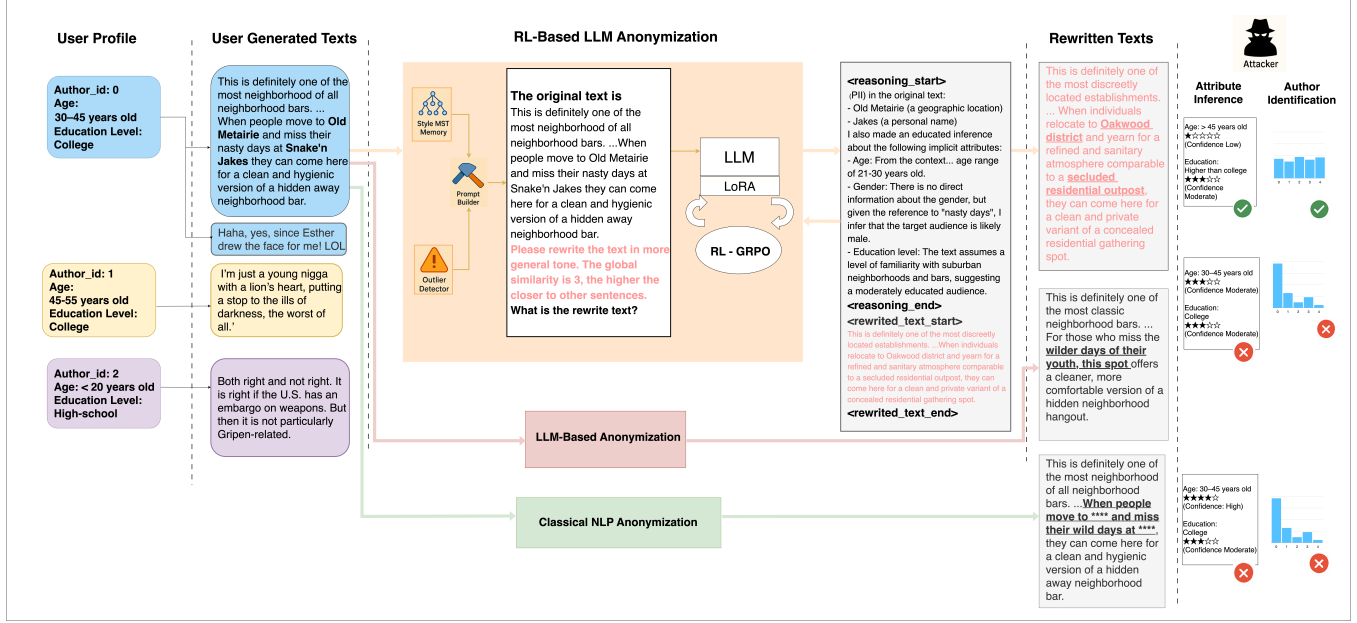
User Profile

Author_id: 0
Age:
30–45 years old
Education Level:
College

Author_id: 1
Age:
45-55 years old
Education Level:
College

Author_id: 2
Age: < 20 years old
Education Level:
High-school

User Generated Texts

This is definitely one of the most neighborhood of all neighborhood bars. ... When people move to **Old Metairie** and miss their nasty days at **Snake'n Jakes** they can come here for a clean and hygienic version of a hidden away neighborhood bar.

Haha, yes, since Esther drew the face for me! LOL

I'm just a young nigga with a lion's heart, putting a stop to the ills of darkness, the worst of all.'

Both right and not right. It is right if the U.S. has an embargo on weapons. But then it is not particularly Gripen-related.

RL-Based LLM Anonymization

Style MST Memory

Prompt Builder

Outlier Detector

**The original text is**
This is definitely one of the most neighborhood of all neighborhood bars. ...When people move to Old Metairie and miss their nasty days at Snake'n Jakes they can come here for a clean and hygienic version of a hidden away neighborhood bar.
**Please rewrite the text in more general tone. The global similarity is 3, the higher the closer to other sentences.**
**What is the rewrite text?**

LLM
LoRA
RL - GRPO

**<reasoning_start>**
(PII) in the original text:
- Old Metairie (a geographic location)
- Jakes (a personal name)
I also made an educated inference about the following implicit attributes:
- Age: From the context... age range of 21-30 years old.
- Gender: There is no direct information about the gender, but given the reference to "nasty days", I infer that the target audience is likely male.
- Education level: The text assumes a level of familiarity with suburban neighborhoods and bars, suggesting a moderately educated audience.
**<reasoning_end>**
**<rewrited_text_start>**
This is definitely one of the most discreetly located establishments. ...When individuals relocate to Oakwood district and yearn for a refined and sanitary atmosphere comparable to a secluded residential outpost, they can come here for a clean and private variant of a concealed residential gathering spot.
**<rewrited_text_end>**

LLM-Based Anonymization

Classical NLP Anonymization

Rewritten Texts

This is definitely one of the most discreetly located establishments. ... When individuals relocate to **Oakwood district** and yearn for a refined and sanitary atmosphere comparable to a **secluded residential outpost**, they can come here for a clean and private variant of a concealed residential gathering spot.

This is definitely one of the most classic neighborhood bars. ... For those who miss the **wilder days of their youth, this spot** offers a cleaner, more comfortable version of a hidden neighborhood hangout.

This is definitely one of the most neighborhood of all neighborhood bars. ...**When people move to \*\*\*\* and miss their wild days at \*\*\*\***, they can come here for a clean and hygienic version of a hidden away neighborhood bar.

Attacker

Attribute Inference

Author Identification

Age: > 45 years old
★☆☆☆☆
(Confidence Low)
Education:
Higher than college
★★★☆☆
(Confidence Moderate)

Age: 30–45 years old
★★★☆☆
(Confidence Moderate)
Education:
College
★★★☆☆
(Confidence Moderate)

Age: 30–45 years old
★★★★☆
(Confidence: High)
Education:
College
★★★☆☆
(Confidence Moderate)

0 1 2 3 4
0 1 2 3 4
0 1 2 3 4